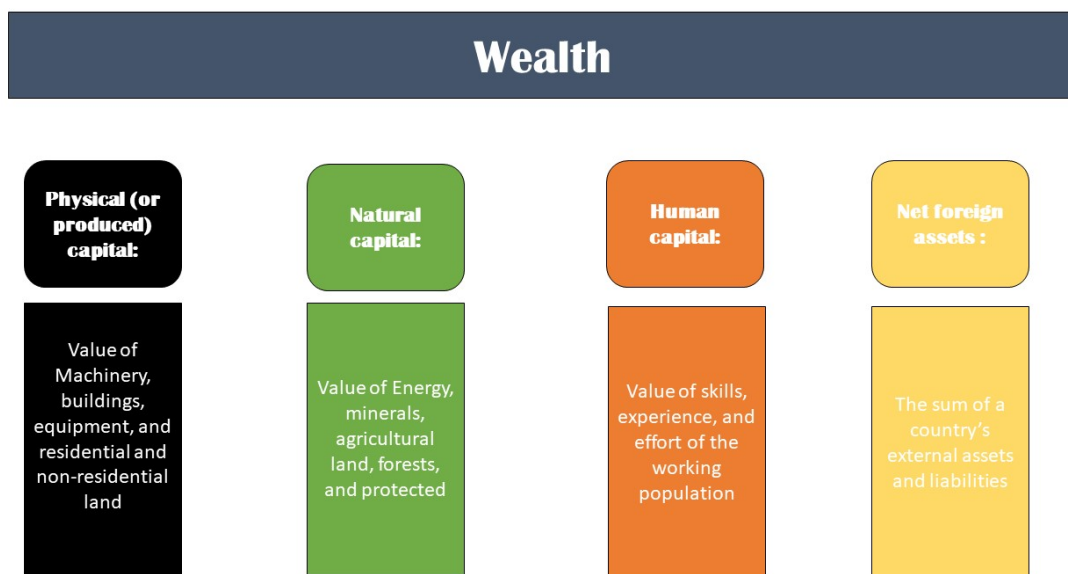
Wealth

Physical (or produced) capital:

Value of Machinery, buildings, equipment, and residential and non-residential land

Natural capital:

Value of Energy, minerals, agricultural land, forests, and protected

Human capital:

Value of skills, experience, and effort of the working population

Net foreign assets :

The sum of a country's external assets and liabilities